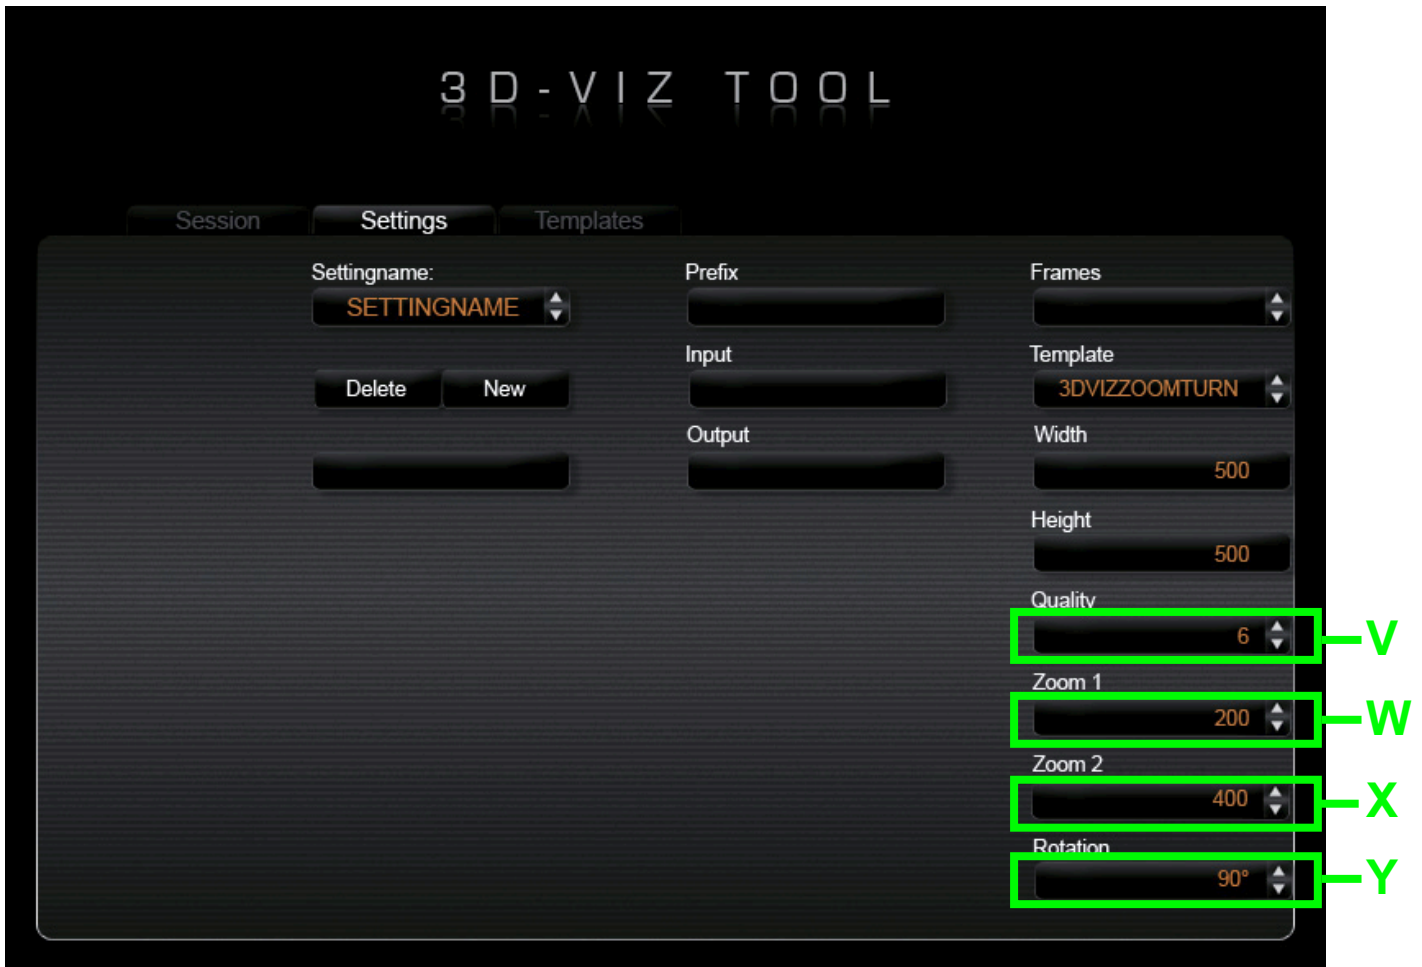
3D-VIZ TOOL

Session Settings Templates

Settingname:
SETTINGNAME

Delete New

Prefix

Input

Output

Frames

Template
3DVIZZOOMTURN

Width
500

Height
500

Quality
6

Zoom 1
200

Zoom 2
400

Rotation
90°

V
W
X
Y